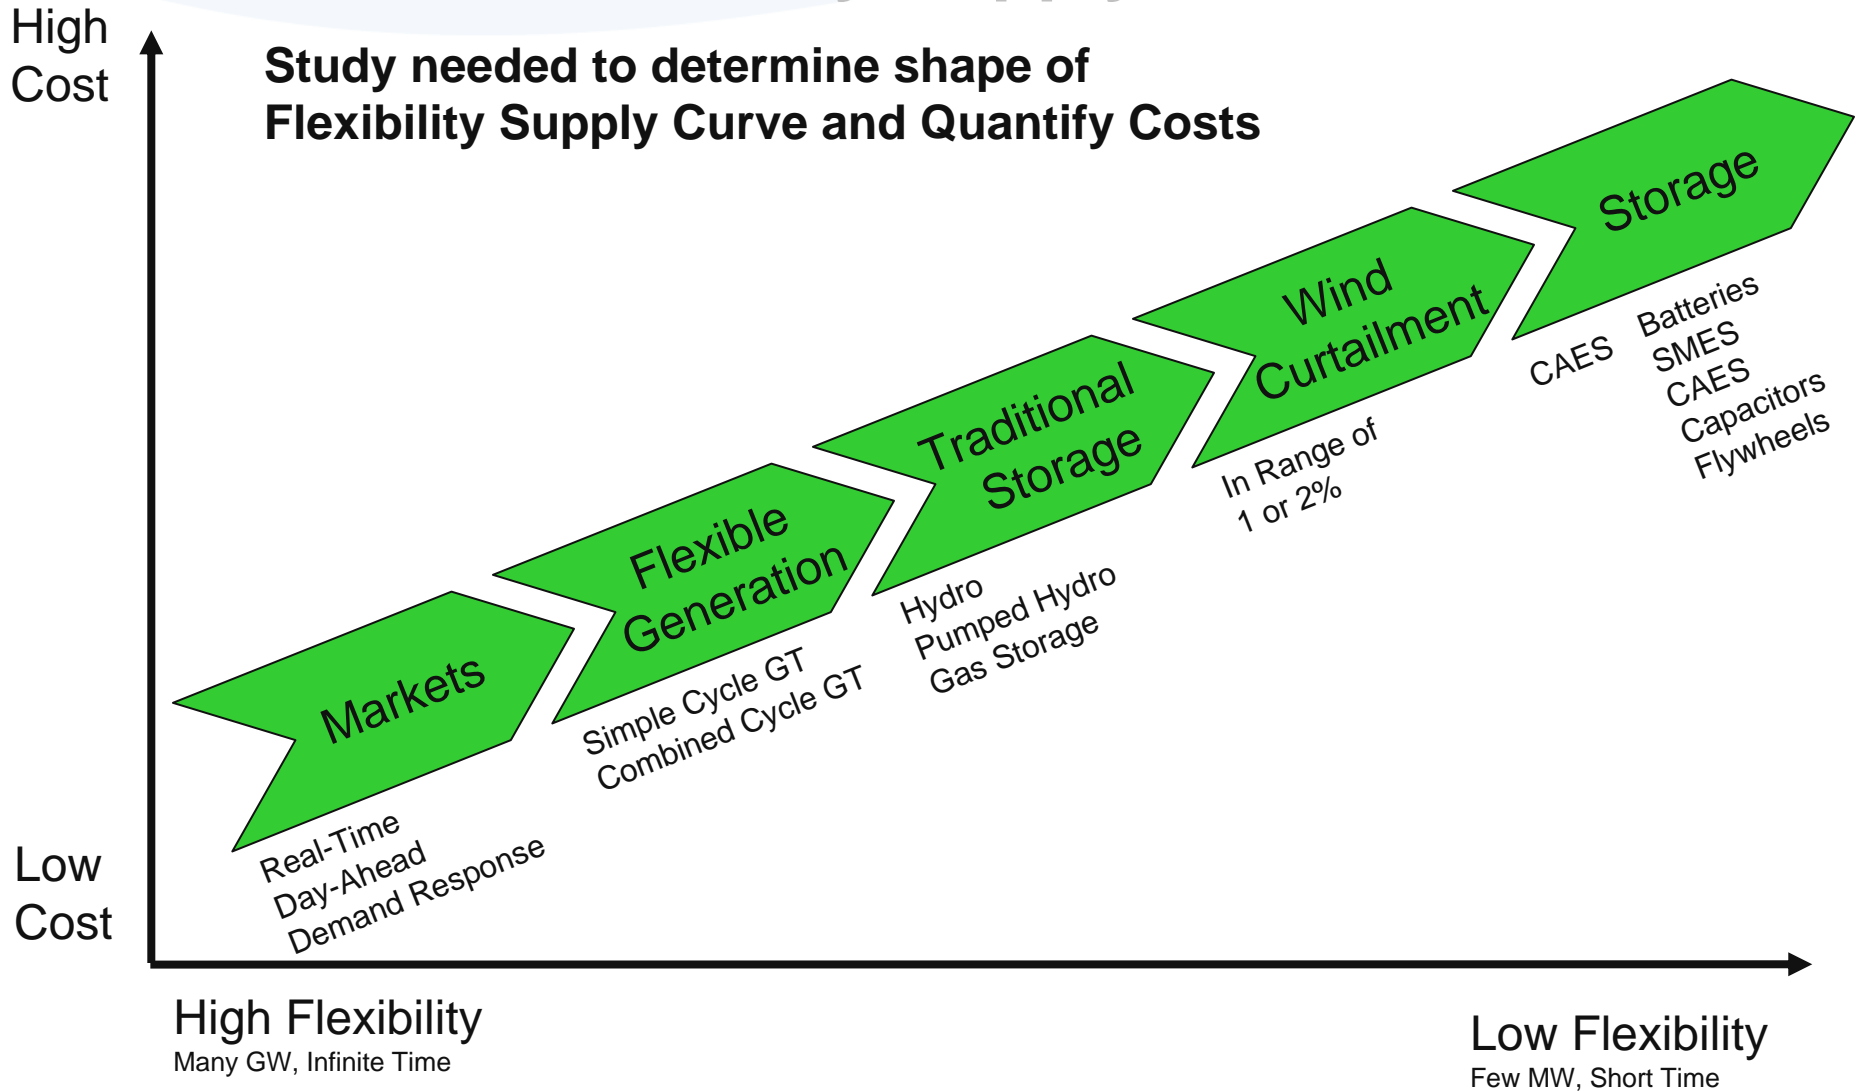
High Cost

Study needed to determine shape of Flexibility Supply Curve and Quantify Costs

Storage

Wind Curtailment

Traditional Storage

Flexible Generation

Markets

CAES

Batteries
SMES
CAES
Capacitors
Flywheels

In Range of
1 or 2%

Hydro
Pumped Hydro
Gas Storage

Simple Cycle GT
Combined Cycle GT

Real-Time
Day-Ahead
Demand Response

Low Cost

High Flexibility
Many GW, Infinite Time

Low Flexibility
Few MW, Short Time